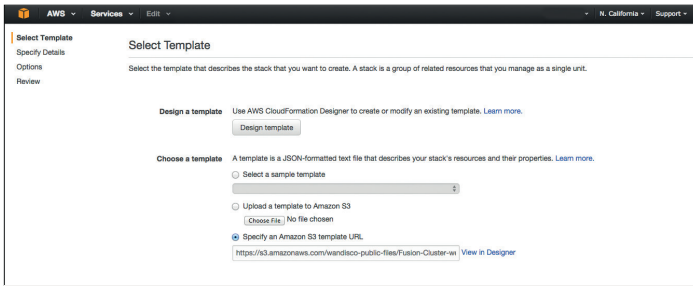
AWS ˅ Services ˅ Edit ˅

˅ N. California ˅ Support ˅

Select Template
Specify Details
Options
Review

Select Template

Select the template that describes the stack that you want to create. A stack is a group of related resources that you manage as a single unit.

Design a template
Use AWS CloudFormation Designer to create or modify an existing template. Learn more.
Design template

Choose a template
A template is a JSON-formatted text file that describes your stack's resources and their properties. Learn more.
Select a sample template
Upload a template to Amazon S3
Choose File No file chosen
Specify an Amazon S3 template URL
https://s3.amazonaws.com/wandisco-public-files/Fusion-Cluster-wi View in Designer